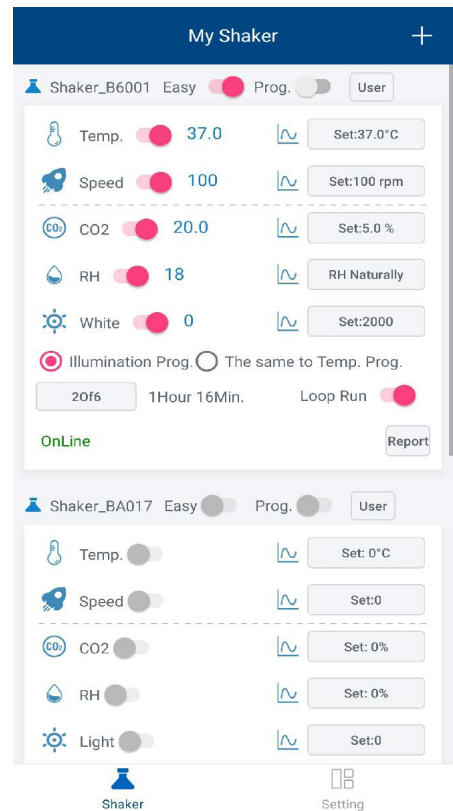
My Shaker +

Shaker_B6001 Easy Prog. User

Temp. 37.0 Set:37.0°C

Speed 100 Set:100 rpm

CO2 20.0 Set:5.0 %

RH 18 RH Naturally

White 0 Set:2000

Illumination Prog. The same to Temp. Prog.

2Of6 1Hour 16Min. Loop Run

OnLine Report

Shaker_BA017 Easy Prog. User

Temp. Set: 0°C

Speed Set:0

CO2 Set: 0%

RH Set: 0%

Light Set:0

Shaker Setting